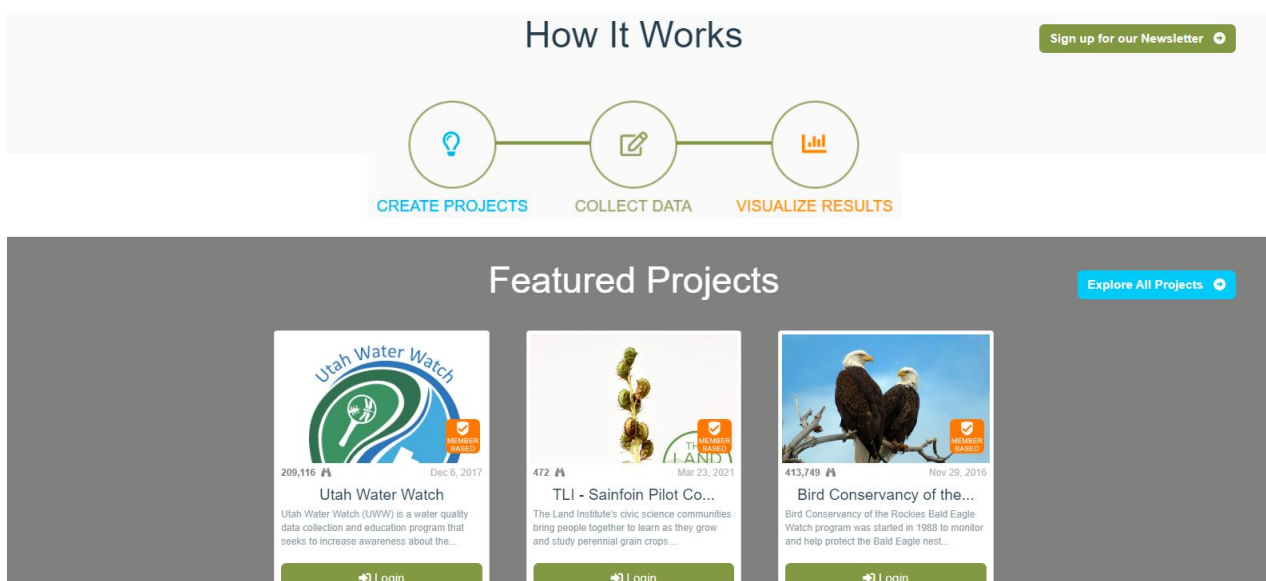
How It Works

Sign up for our Newsletter

CREATE PROJECTS
COLLECT DATA
VISUALIZE RESULTS

Featured Projects

Explore All Projects

Utah Water Watch

MEMBER BASED

209,116
Dec 6, 2017

Utah Water Watch

Utah Water Watch (UWW) is a water quality data collection and education program that seeks to increase awareness about the...

Login

THE LAND

MEMBER BASED

472
Mar 23, 2021

TLI - Sainfoin Pilot Co...

The Land Institute's civic science communities bring people together to learn as they grow and study perennial grain crops....

Login

MEMBER BASED

413,749
Nov 29, 2016

Bird Conservancy of the...

Bird Conservancy of the Rockies Bald Eagle Watch program was started in 1988 to monitor and help protect the Bald Eagle nest...

Login